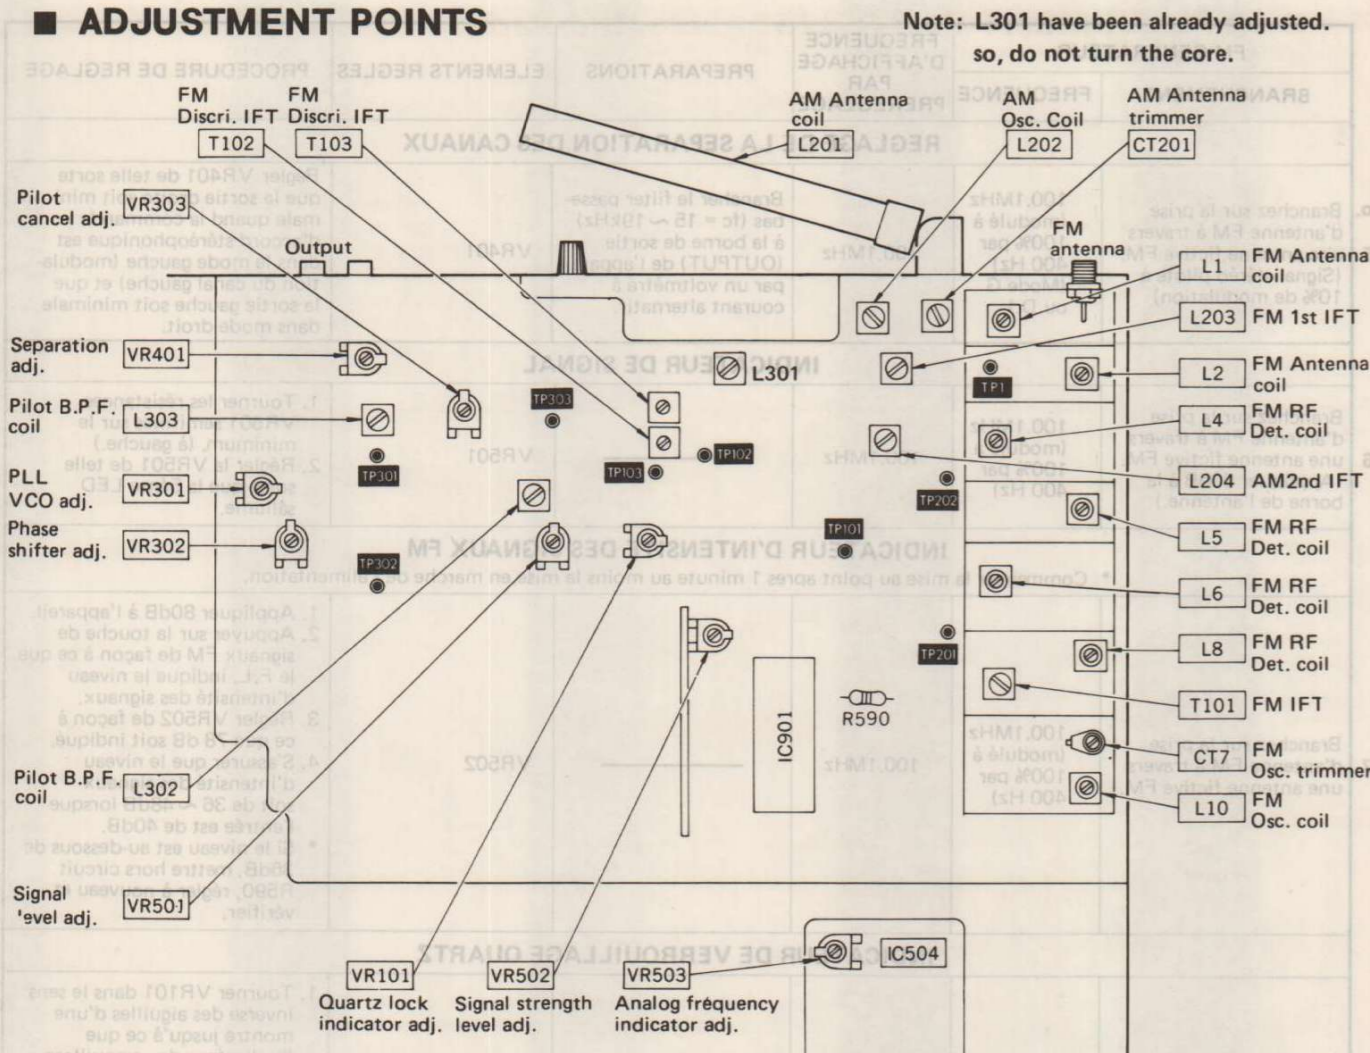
■ ADJUSTMENT POINTS

Note: L301 have been already adjusted. so, do not turn the core.

FM Discri. IFT T102
FM Discri. IFT T103
AM Antenna coil L201
AM Osc. Coil L202
AM Antenna trimmer CT201

Pilot cancel adj. VR303
Output
FM Antenna
L1 FM Antenna coil
L203 FM 1st IFT
Separation adj. VR401
L301
L2 FM Antenna coil
Pilot B.P.F. coil L303
TP303
TP1
L4 FM RF Det. coil
PLL VCO adj. VR301
TP301
TP103
TP102
L204 AM2nd IFT
Phase shifter adj. VR302
TP202
TP101
TP302
L5 FM RF Det. coil
L6 FM RF Det. coil
TP201
L8 FM RF Det. coil
IC901
R590
T101 FM IFT
Pilot B.P.F. coil L302
CT7 FM Osc. trimmer
L10 FM Osc. coil
Signal 'evel adj. VR501
IC504
VR101 Quartz lock indicator adj.
VR502 Signal strength level adj.
VR503 Analog frequency indicator adj.